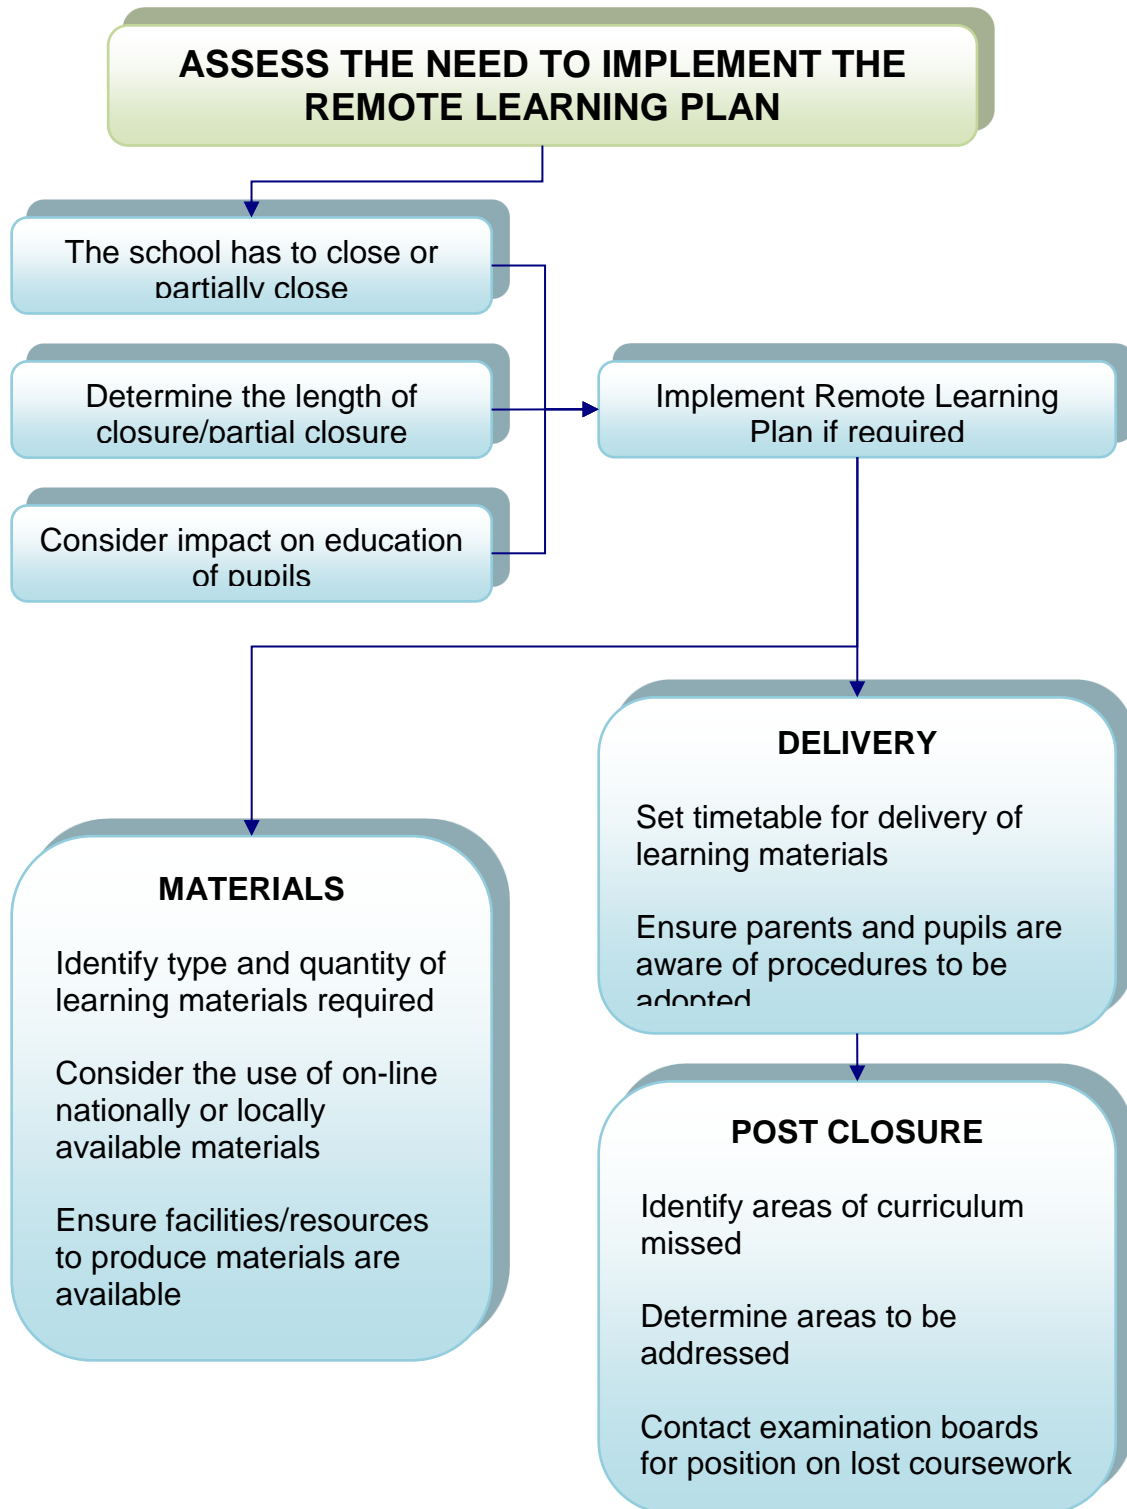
ASSESS THE NEED TO IMPLEMENT THE REMOTE LEARNING PLAN

The school has to close or partially close

Determine the length of closure/partial closure

Consider impact on education of pupils

Implement Remote Learning Plan if required

DELIVERY

Set timetable for delivery of learning materials

Ensure parents and pupils are aware of procedures to be adopted

MATERIALS

Identify type and quantity of learning materials required

Consider the use of on-line nationally or locally available materials

Ensure facilities/resources to produce materials are available

POST CLOSURE

Identify areas of curriculum missed

Determine areas to be addressed

Contact examination boards for position on lost coursework